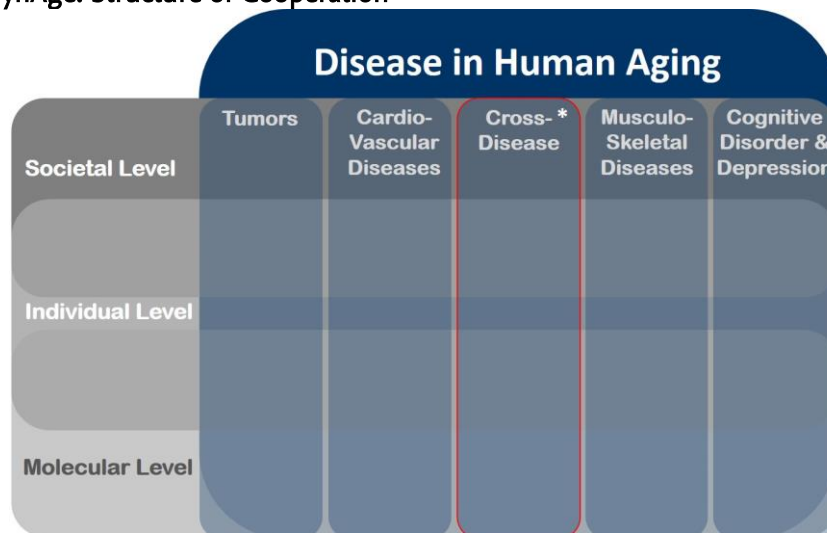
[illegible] Structure of Cooperation

Disease in Human Aging

Tumors

Cardio-Vascular Diseases

Cross-* Disease

Musculo-Skeletal Diseases

Cognitive Disorder & Depression

Societal Level

Individual Level

Molecular Level